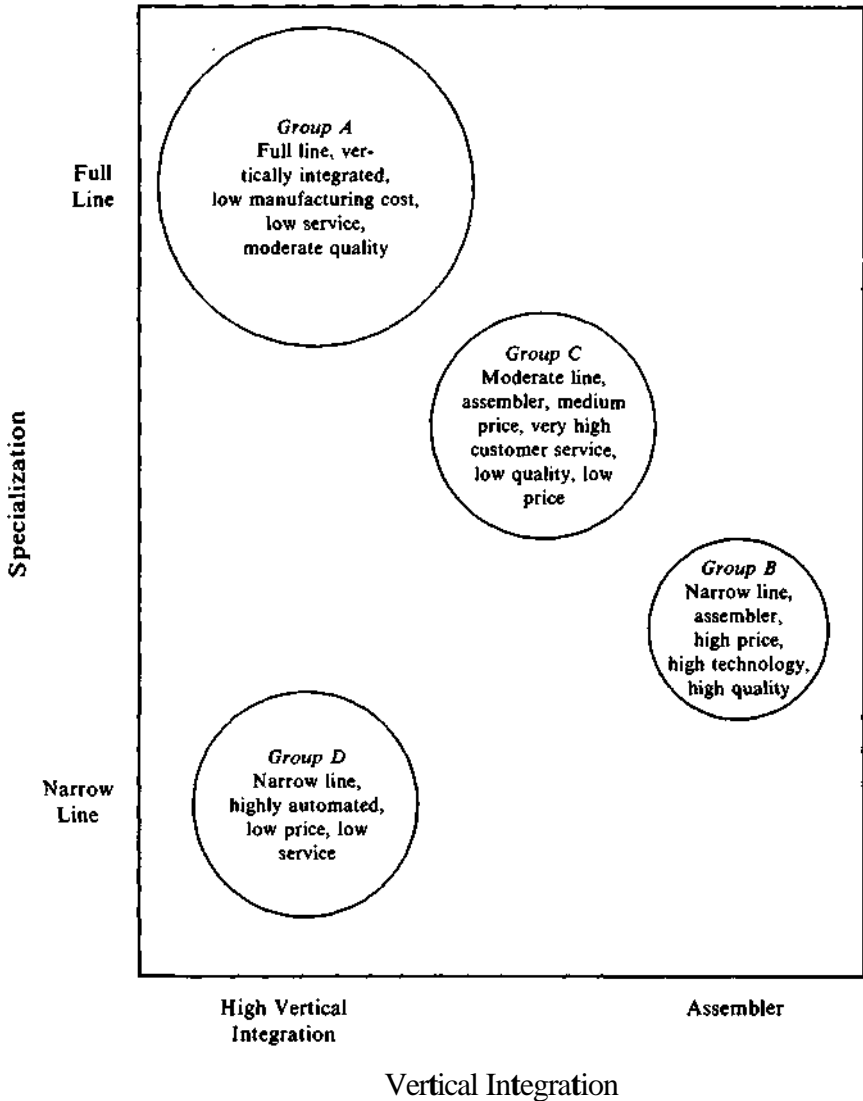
Specialization

Full Line

Narrow Line

Group A
Full line, vertically integrated, low manufacturing cost, low service, moderate quality

Group C
Moderate line, assembler, medium price, very high customer service, low quality, low price

Group B
Narrow line, assembler, high price, high technology, high quality

Group D
Narrow line, highly automated, low price, low service

High Vertical Integration

Assembler

Vertical Integration